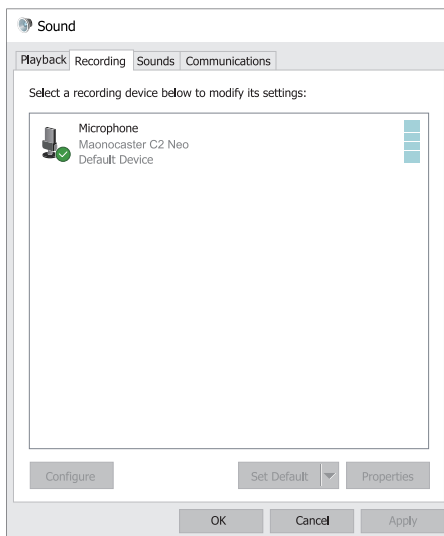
Sound

Playback Recording Sounds Communications

Select a recording device below to modify its settings:

Microphone
Maonocaster C2 Neo
Default Device

Configure

Set Default

Properties

OK

Cancel

Apply